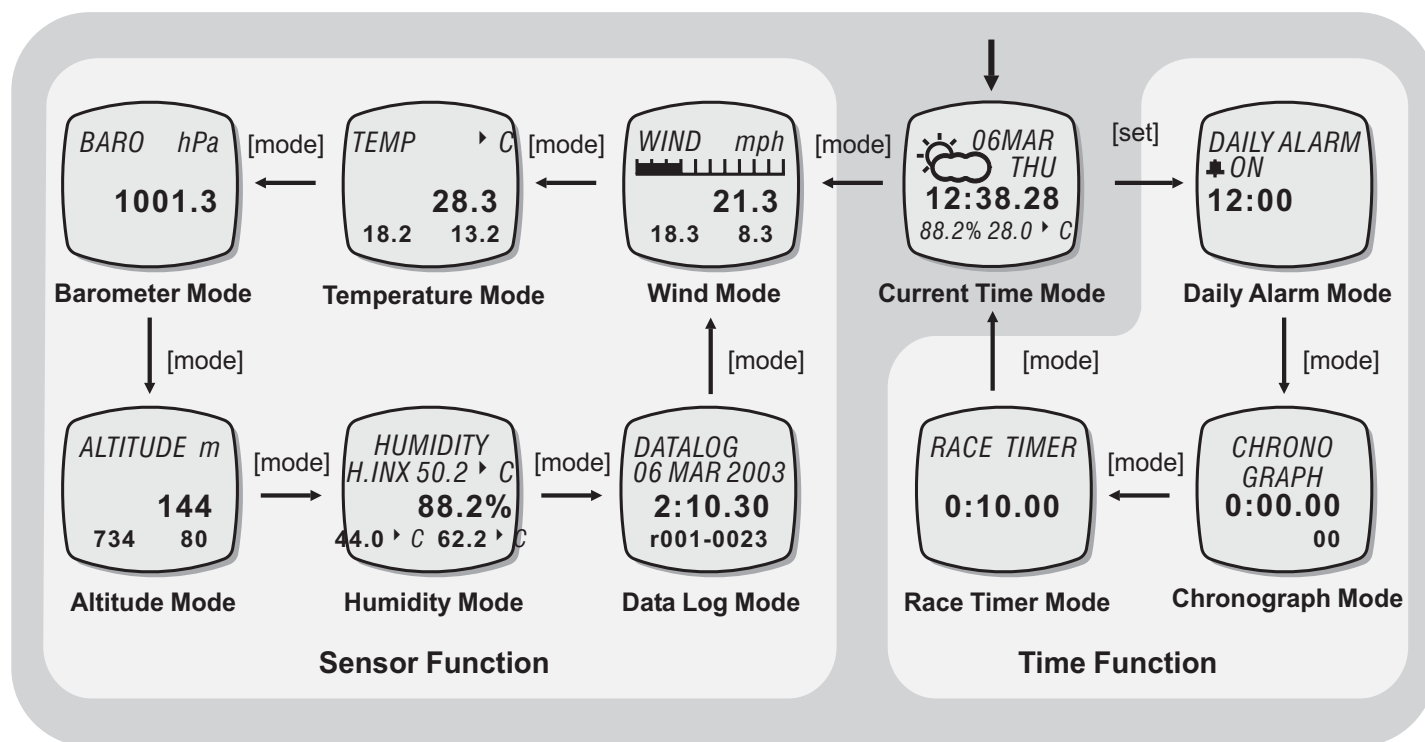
BARO hPa
1001.3
Barometer Mode

[mode]

TEMP ‣ C
28.3
18.2 13.2
Temperature Mode

[mode]

WIND mph
21.3
18.3 8.3
Wind Mode

[mode]

06MAR
THU
12:38.28
88.2% 28.0 ‣ C
Current Time Mode

[set]

DAILY ALARM
ON
12:00
Daily Alarm Mode

[mode]

[mode]

ALTITUDE m
144
734 80
Altitude Mode

[mode]

HUMIDITY
H.INX 50.2 ‣ C
88.2%
44.0 ‣ C 62.2 ‣ C
Humidity Mode

[mode]

DATALOG
06 MAR 2003
2:10.30
r001-0023
Data Log Mode

[mode]

[mode]

RACE TIMER
0:10.00
Race Timer Mode

[mode]

CHRONO
GRAPH
0:00.00
00
Chronograph Mode

[mode]

Sensor Function

Time Function